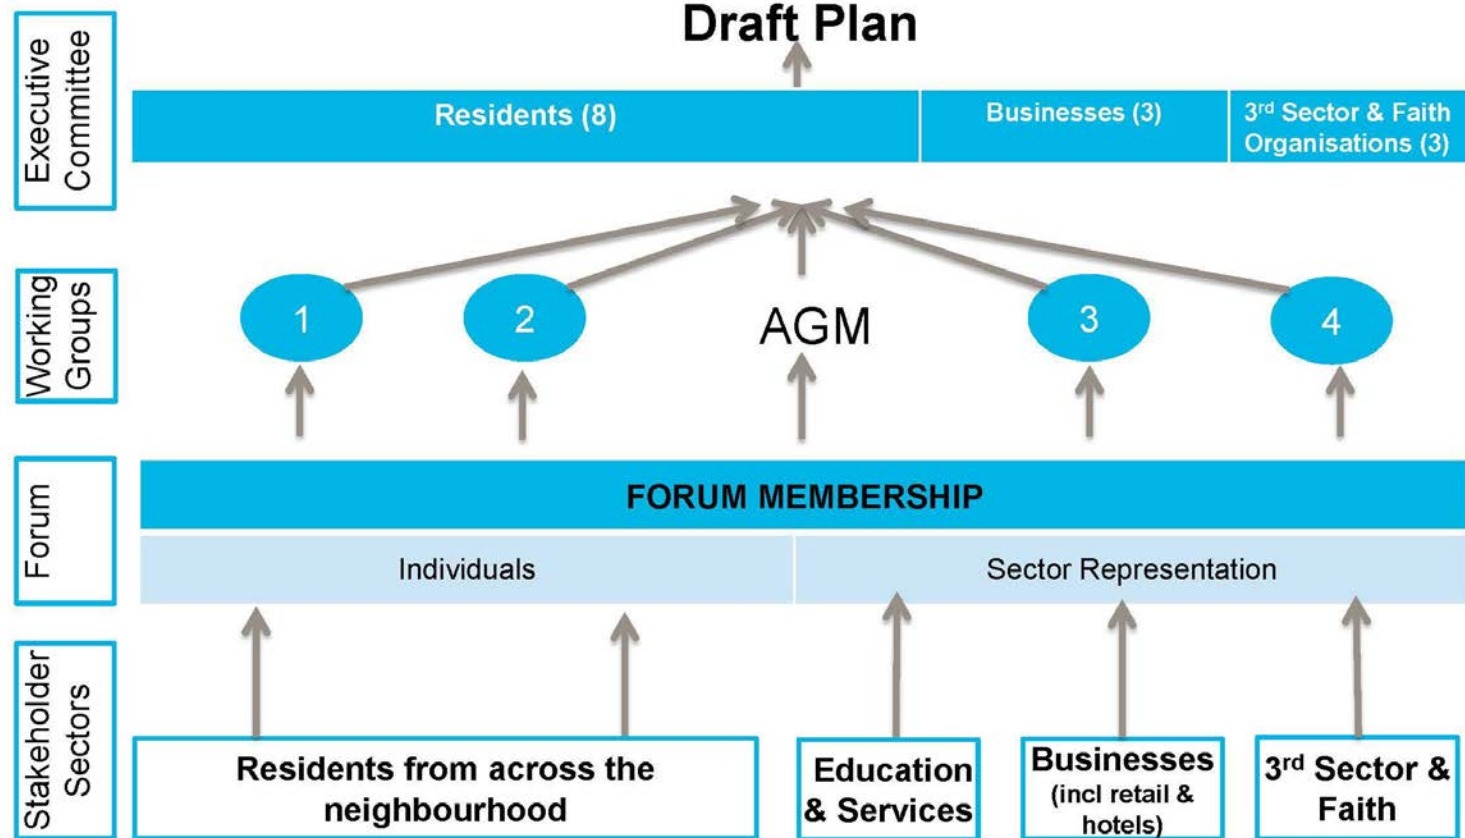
Draft Plan

Executive Committee

Residents (8)

Businesses (3)

3$^{rd}$ Sector & Faith Organisations (3)

Working Groups

1

2

AGM

3

4

Forum

FORUM MEMBERSHIP

Individuals

Sector Representation

Stakeholder Sectors

Residents from across the neighbourhood

Education & Services

Businesses (incl retail & hotels)

3$^{rd}$ Sector & Faith